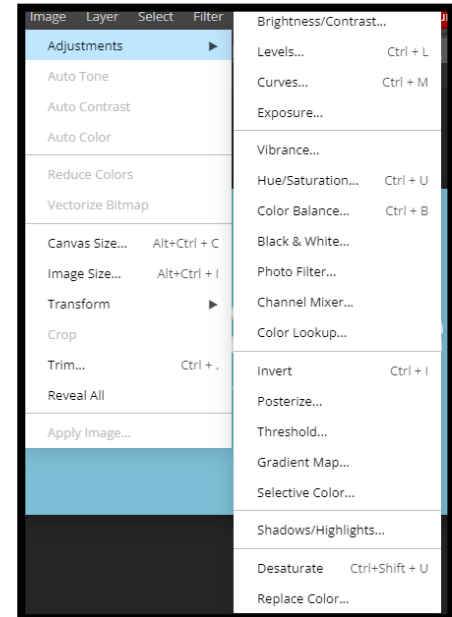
Image Layer Select Filter

Adjustments ▶
Auto Tone
Auto Contrast
Auto Color
Reduce Colors
Vectorize Bitmap
Canvas Size... Alt+Ctrl + C
Image Size... Alt+Ctrl + I
Transform ▶
Crop
Trim... Ctrl + .
Reveal All
Apply Image...

Brightness/Contrast...
Levels... Ctrl + L
Curves... Ctrl + M
Exposure...
Vibrance...
Hue/Saturation... Ctrl + U
Color Balance... Ctrl + B
Black & White...
Photo Filter...
Channel Mixer...
Color Lookup...
Invert Ctrl + I
Posterize...
Threshold...
Gradient Map...
Selective Color...
Shadows/Highlights...
Desaturate Ctrl+Shift + U
Replace Color...